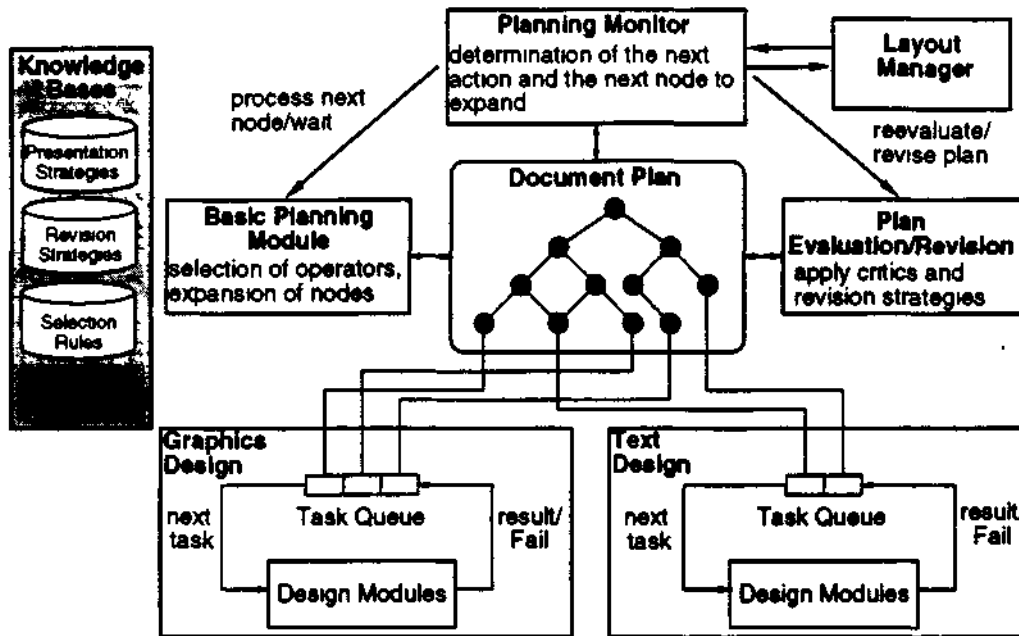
Knowledge Bases

Presentation Strategies

Revision Strategies

Selection Rules

Planning Monitor
determination of the next action and the next node to expand

Layout Manager

process next node/wait

reevaluate/ revise plan

Document Plan

Basic Planning Module
selection of operators, expansion of nodes

Plan Evaluation/Revision
apply critics and revision strategies

Graphics Design

next task

Task Queue

result/ Fail

Design Modules

Text Design

next task

Task Queue

result/ Fail

Design Modules